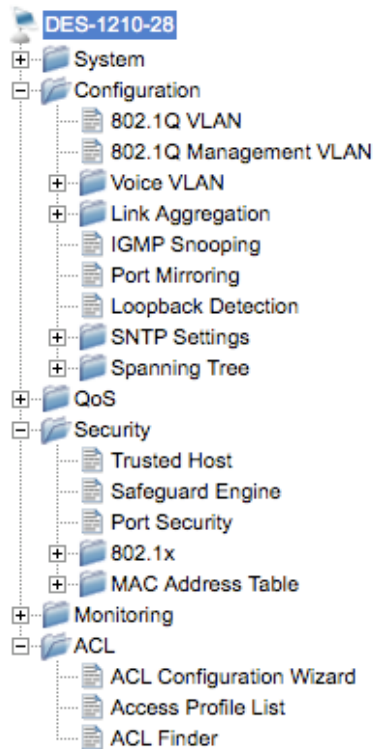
DES-1210-28
System
Configuration
802.1Q VLAN
802.1Q Management VLAN
Voice VLAN
Link Aggregation
IGMP Snooping
Port Mirroring
Loopback Detection
SNTP Settings
Spanning Tree
QoS
Security
Trusted Host
Safeguard Engine
Port Security
802.1x
MAC Address Table
Monitoring
ACL
ACL Configuration Wizard
Access Profile List
ACL Finder